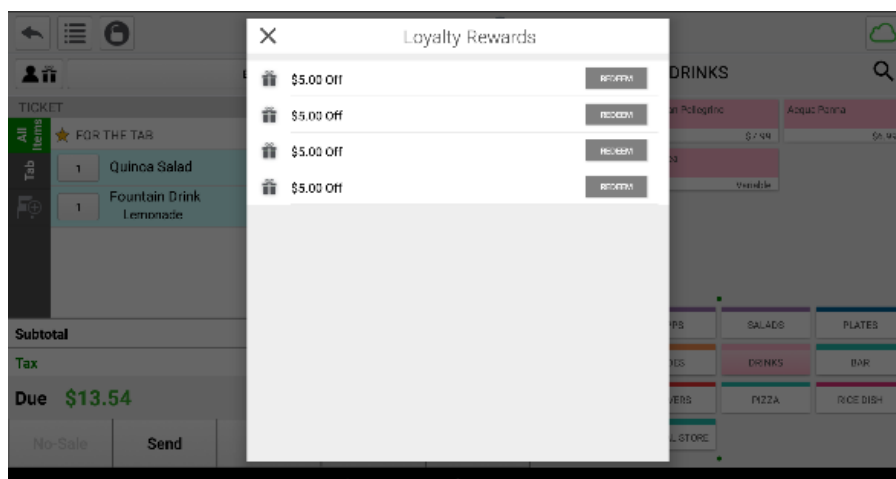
TICKET

All Items

Tab

FOR THE TAB

1 Quinoa Salad

1 Fountain Drink
Lemonade

Subtotal

Tax

Due $13.54

No-Sale

Send

Loyalty Rewards

$5.00 Off REDEEM

$5.00 Off REDEEM

$5.00 Off REDEEM

$5.00 Off REDEEM

DRINKS

n Pellegrino
$7.99

Acqua Panna
$5.9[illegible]

Variable

PS

SALADS

PLATES

ES

DRINKS

BAR

VERS

PIZZA

RICE DISH

L STORE